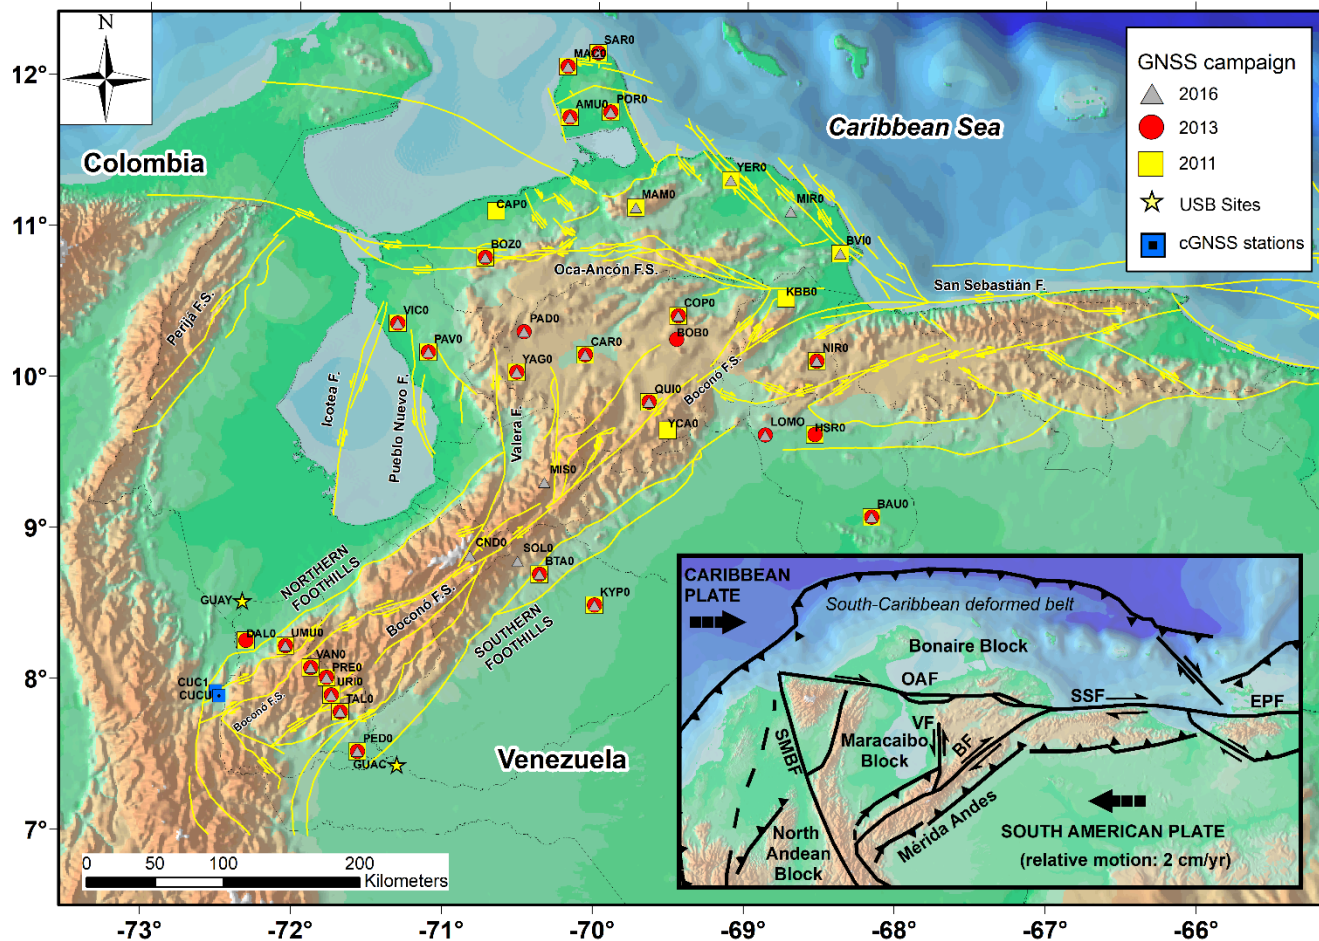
N

GNSS campaign
2016
2013
2011
USB Sites
cGNSS stations

Caribbean Sea
Colombia

SAR0
MAC0
AMU0
POR0
YER0
MAM0
MIR0
CAP0
BVI0
BOZ0
Oca-Ancón F.S.
San Sebastián F.
KBB0
COP0
BOB0
VIC0
PAD0
PAV0
CAR0
NIR0
YAG0
Perijá F.S.
Icotea F.
Pueblo Nuevo F.
Valera F.
Boconó F.S.
QUI0
YCA0
LOMO
HSR0
MIS0
BAU0
CND0
SOL0
BTA0
NORTHERN FOOTHILLS
GUAY
Boconó F.S.
SOUTHERN FOOTHILLS
KYP0
DAL0
UMU0
VAN0
PRE0
URI0
TAL0
CUC1
CUCU
Boconó F.S.
PED0
GUAC
Venezuela

CARIBBEAN PLATE
South-Caribbean deformed belt
Bonaire Block
OAF
SSF
EPF
SMBF
Maracaibo Block
VF
BF
Mérida Andes
North Andean Block
SOUTH AMERICAN PLATE
(relative motion: 2 cm/yr)

0 50 100 200
Kilometers

12°
11°
10°
9°
8°
7°
-73° -72° -71° -70° -69° -68° -67° -66°